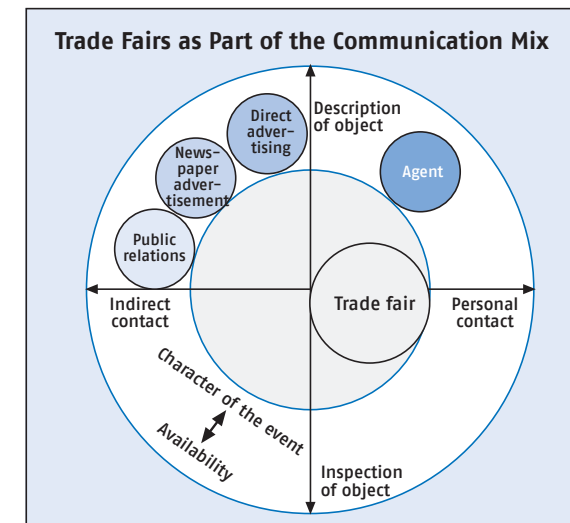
Trade Fairs as Part of the Communication Mix

Description of object

Direct advertising

Newspaper advertisement

Agent

Public relations

Indirect contact

Trade fair

Personal contact

Character of the event

Availability

Inspection of object